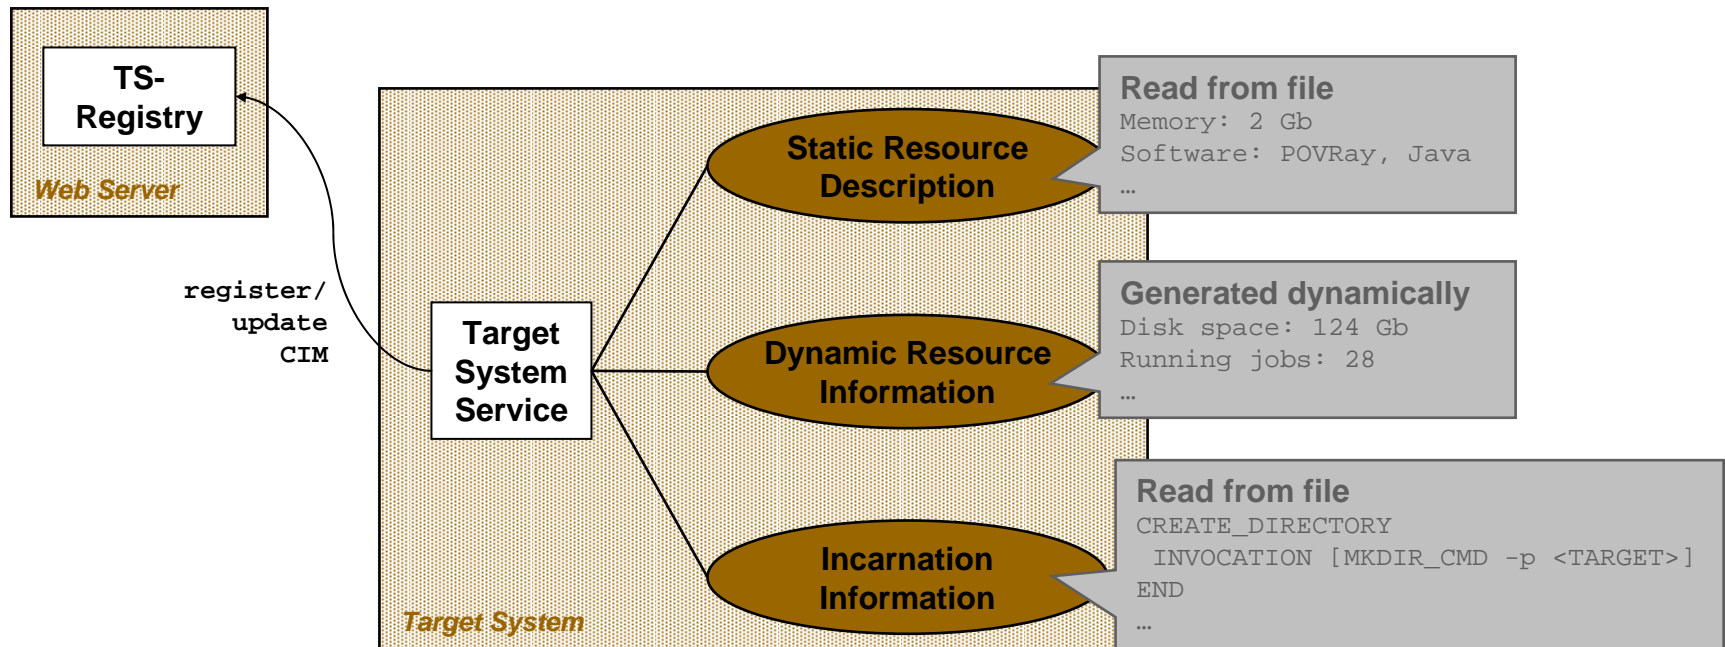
TS-Registry

Web Server

register/ update CIM

Target System Service

Static Resource Description

Dynamic Resource Information

Incarnation Information

Target System

Read from file
Memory: 2 Gb
Software: POVRay, Java
…

Generated dynamically
Disk space: 124 Gb
Running jobs: 28
…

Read from file
CREATE_DIRECTORY
INVOCATION [MKDIR_CMD -p <TARGET>]
END
…